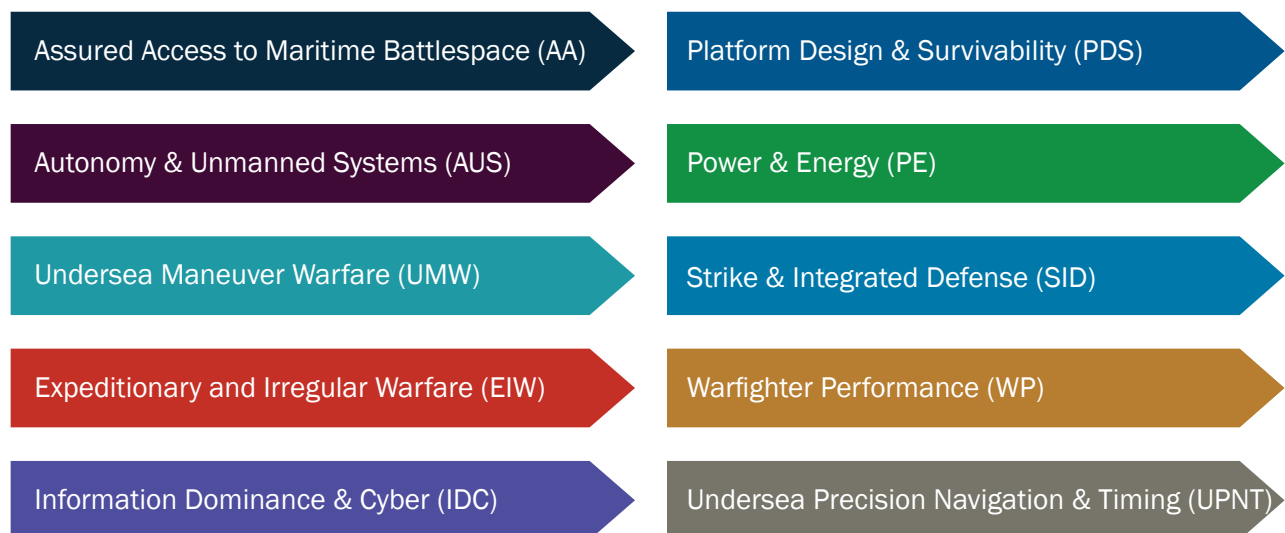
Assured Access to Maritime Battlespace (AA)

Autonomy & Unmanned Systems (AUS)

Undersea Maneuver Warfare (UMW)

Expeditionary and Irregular Warfare (EIW)

Information Dominance & Cyber (IDC)

Platform Design & Survivability (PDS)

Power & Energy (PE)

Strike & Integrated Defense (SID)

Warfighter Performance (WP)

Undersea Precision Navigation & Timing (UPNT)